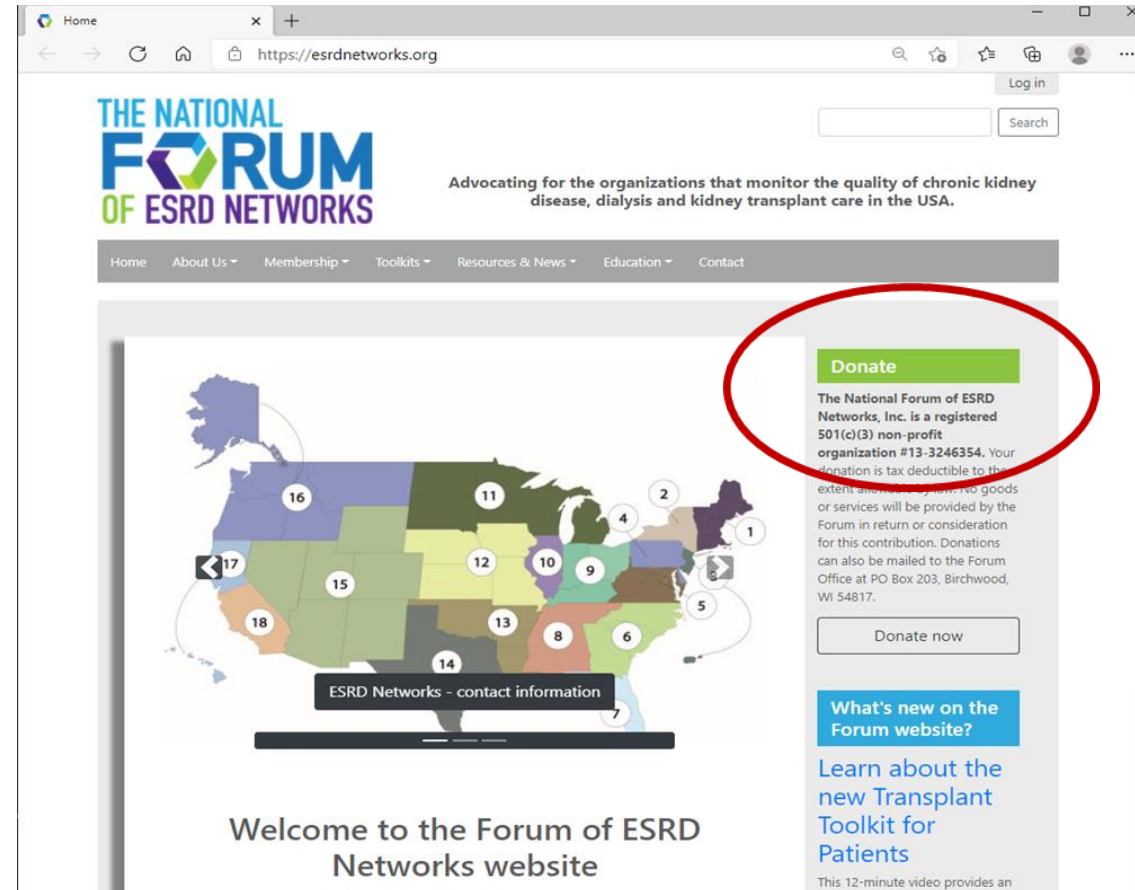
Home
https://esrdnetworks.org
Log in
Search

THE NATIONAL FORUM OF ESRD NETWORKS

Advocating for the organizations that monitor the quality of chronic kidney disease, dialysis and kidney transplant care in the USA.

Home About Us Membership Toolkits Resources & News Education Contact

16 11 2 4 1 17 15 12 10 9 3 5 18 13 8 6 14 7

ESRD Networks - contact information

Donate

**The National Forum of ESRD Networks, Inc. is a registered 501(c)(3) non-profit organization #13-3246354.** Your donation is tax deductible to the extent allowable by law. No goods or services will be provided by the Forum in return or consideration for this contribution. Donations can also be mailed to the Forum Office at PO Box 203, Birchwood, WI 54817.

Donate now

What's new on the Forum website?

Learn about the new Transplant Toolkit for Patients

This 12-minute video provides an

Welcome to the Forum of ESRD Networks website